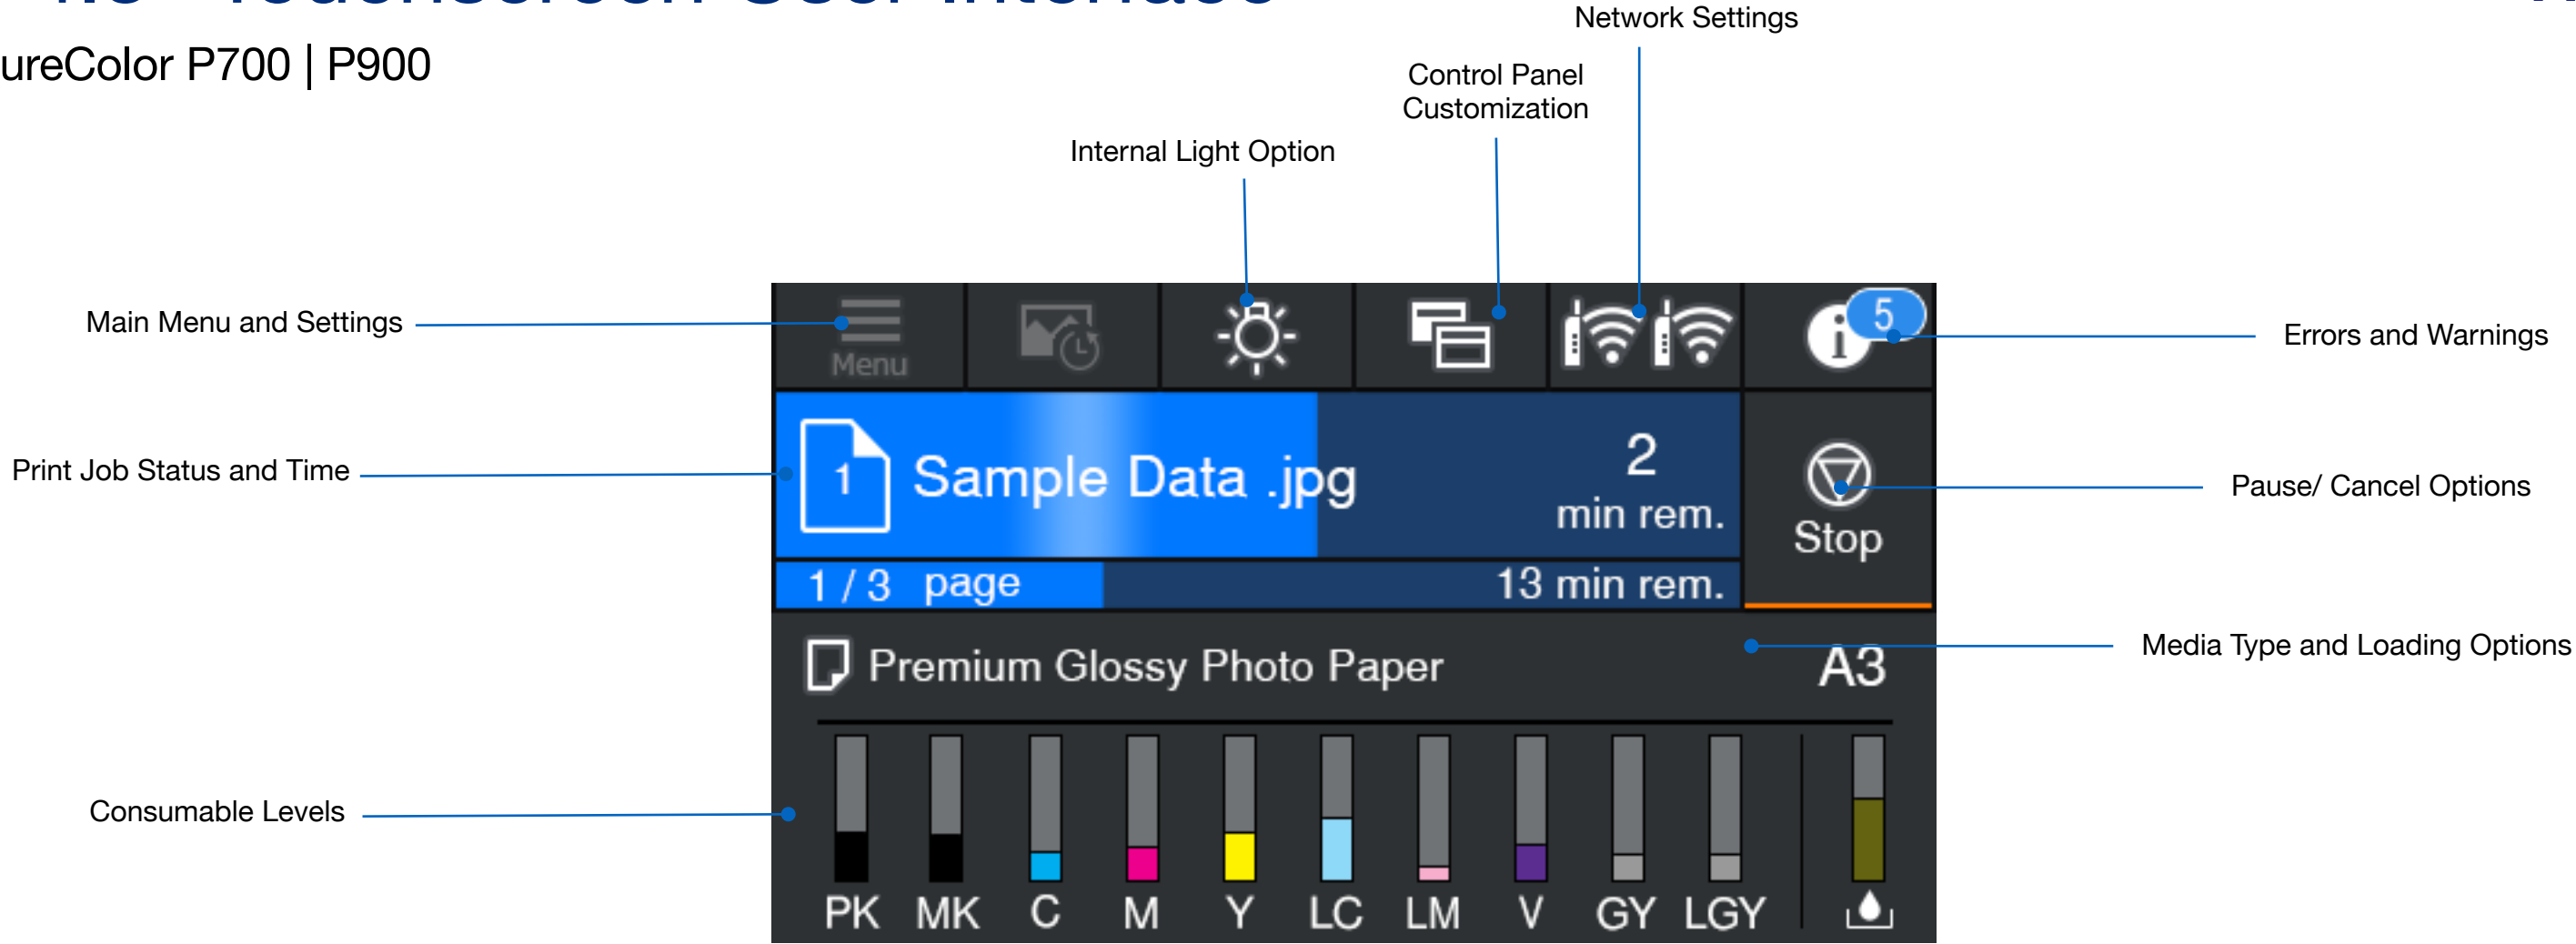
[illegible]

ureColor P700 | P900

Network Settings

Control Panel Customization

Internal Light Option

Main Menu and Settings

Menu

5

Errors and Warnings

Print Job Status and Time

1

Sample Data .jpg

2 min rem.

Stop

Pause/ Cancel Options

1 / 3 page

13 min rem.

Premium Glossy Photo Paper

A3

Media Type and Loading Options

Consumable Levels

PK MK C M Y LC LM V GY LGY